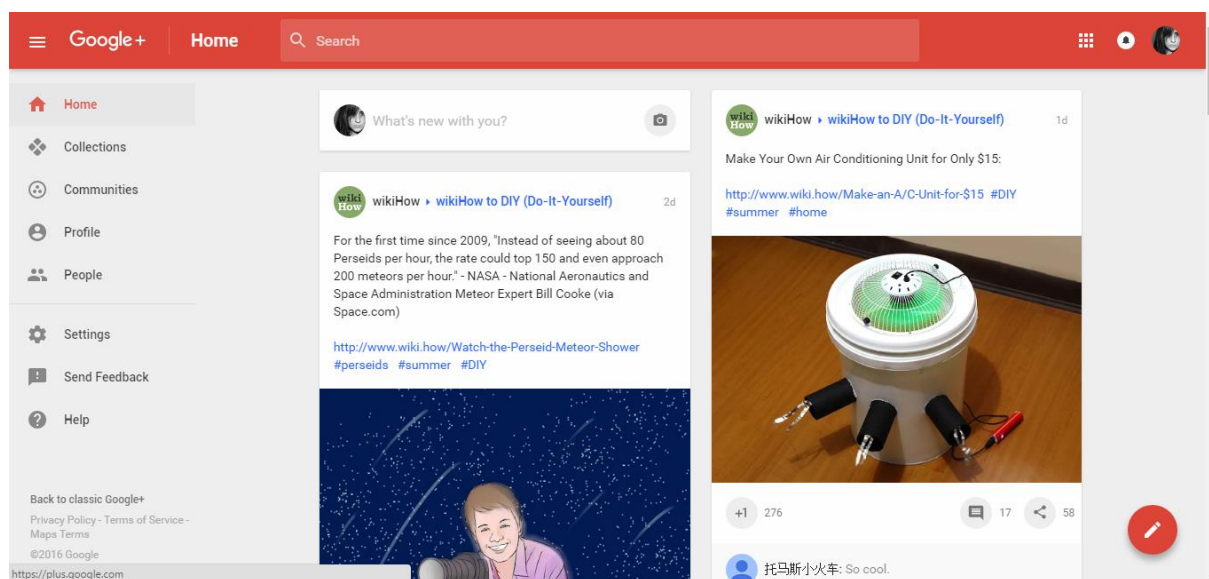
Google+ Home

Search

Home
Collections
Communities
Profile
People
Settings
Send Feedback
Help

Back to classic Google+
Privacy Policy - Terms of Service - Maps Terms
©2016 Google
https://plus.google.com

What's new with you?

wiki How
wikiHow ▸ wikiHow to DIY (Do-It-Yourself) 2d

For the first time since 2009, "Instead of seeing about 80 Perseids per hour, the rate could top 150 and even approach 200 meteors per hour." - NASA - National Aeronautics and Space Administration Meteor Expert Bill Cooke (via Space.com)

http://www.wiki.how/Watch-the-Perseid-Meteor-Shower #perseids #summer #DIY

wiki How
wikiHow ▸ wikiHow to DIY (Do-It-Yourself) 1d

Make Your Own Air Conditioning Unit for Only $15:

http://www.wiki.how/Make-an-A/C-Unit-for-$15 #DIY #summer #home

+1 276 17 58

托马斯小火车: So cool.